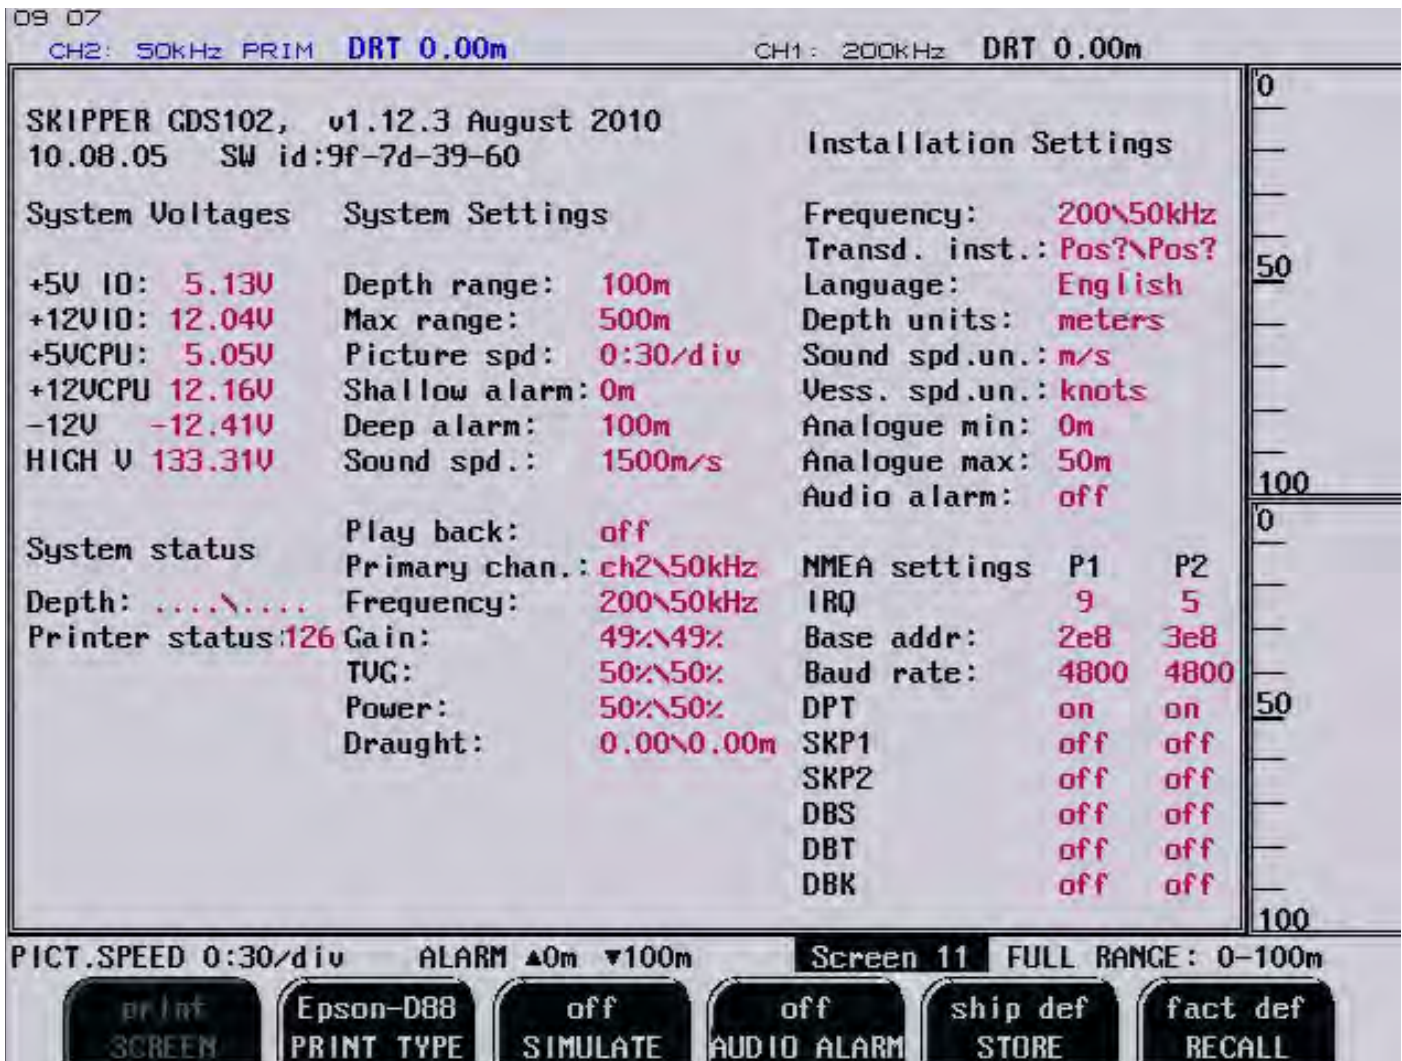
09 07
CH2: 50KHz PRIM DRT 0.00m CH1: 200KHz DRT 0.00m

SKIPPER GDS102, v1.12.3 August 2010
10.08.05 SW id:9f-7d-39-60

Installation Settings

System Voltages

+5V IO: 5.13V
+12VIO: 12.04V
+5VCPU: 5.05V
+12VCPU 12.16V
-12V -12.41V
HIGH V 133.31V

System status

Depth: ....\....
Printer status:126

System Settings

Depth range: 100m
Max range: 500m
Picture spd: 0:30/div
Shallow alarm: 0m
Deep alarm: 100m
Sound spd.: 1500m/s

Play back: off
Primary chan.: ch2\50kHz
Frequency: 200\50kHz
Gain: 49%\49%
TVG: 50%\50%
Power: 50%\50%
Draught: 0.00\0.00m

Frequency: 200\50kHz
Transd. inst.: Pos?\Pos?
Language: English
Depth units: meters
Sound spd.un.: m/s
Vess. spd.un.: knots
Analogue min: 0m
Analogue max: 50m
Audio alarm: off

| NMEA settings | P1 | P2 |
|---|---|---|
| IRQ | 9 | 5 |
| Base addr: | 2e8 | 3e8 |
| Baud rate: | 4800 | 4800 |
| DPT | on | on |
| SKP1 | off | off |
| SKP2 | off | off |
| DBS | off | off |
| DBT | off | off |
| DBK | off | off |

0
50
100
0
50
100

PICT.SPEED 0:30/div ALARM ▲0m ▼100m Screen 11 FULL RANGE: 0-100m

print SCREEN
Epson-D88 PRINT TYPE
off SIMULATE
off AUDIO ALARM
ship def STORE
fact def RECALL